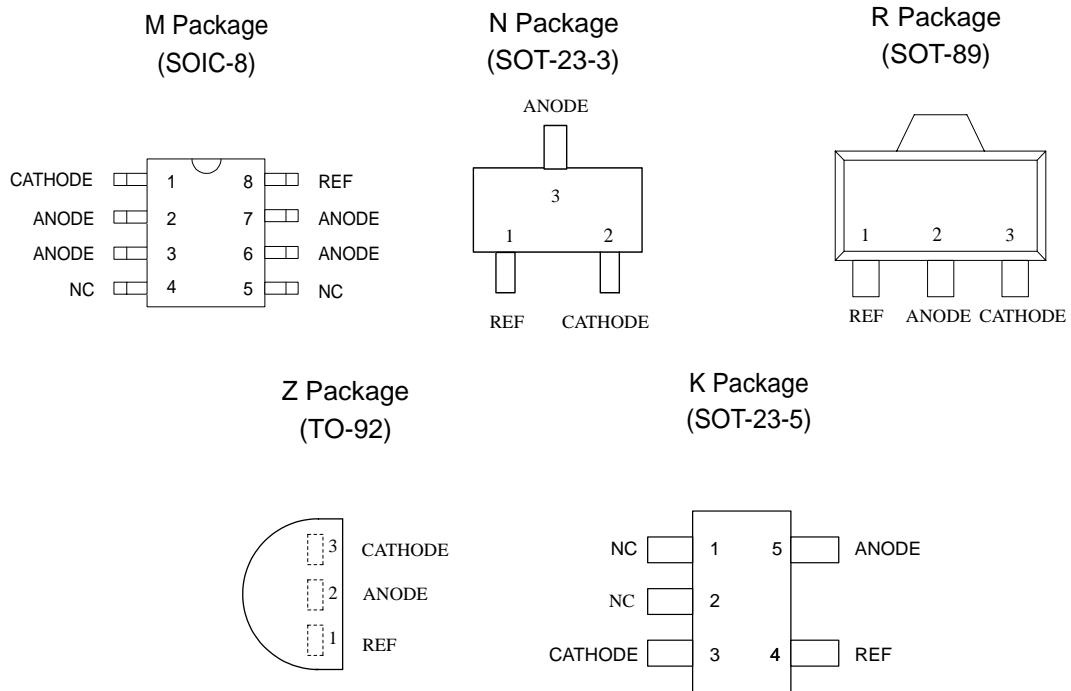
M Package
(SOIC-8)

CATHODE 1 8 REF
ANODE 2 7 ANODE
ANODE 3 6 ANODE
NC 4 5 NC

N Package
(SOT-23-3)

ANODE
3
1 2
REF CATHODE

R Package
(SOT-89)

1 2 3
REF ANODE CATHODE

Z Package
(TO-92)

3 CATHODE
2 ANODE
1 REF

K Package
(SOT-23-5)

NC 1 5 ANODE
NC 2
CATHODE 3 4 REF